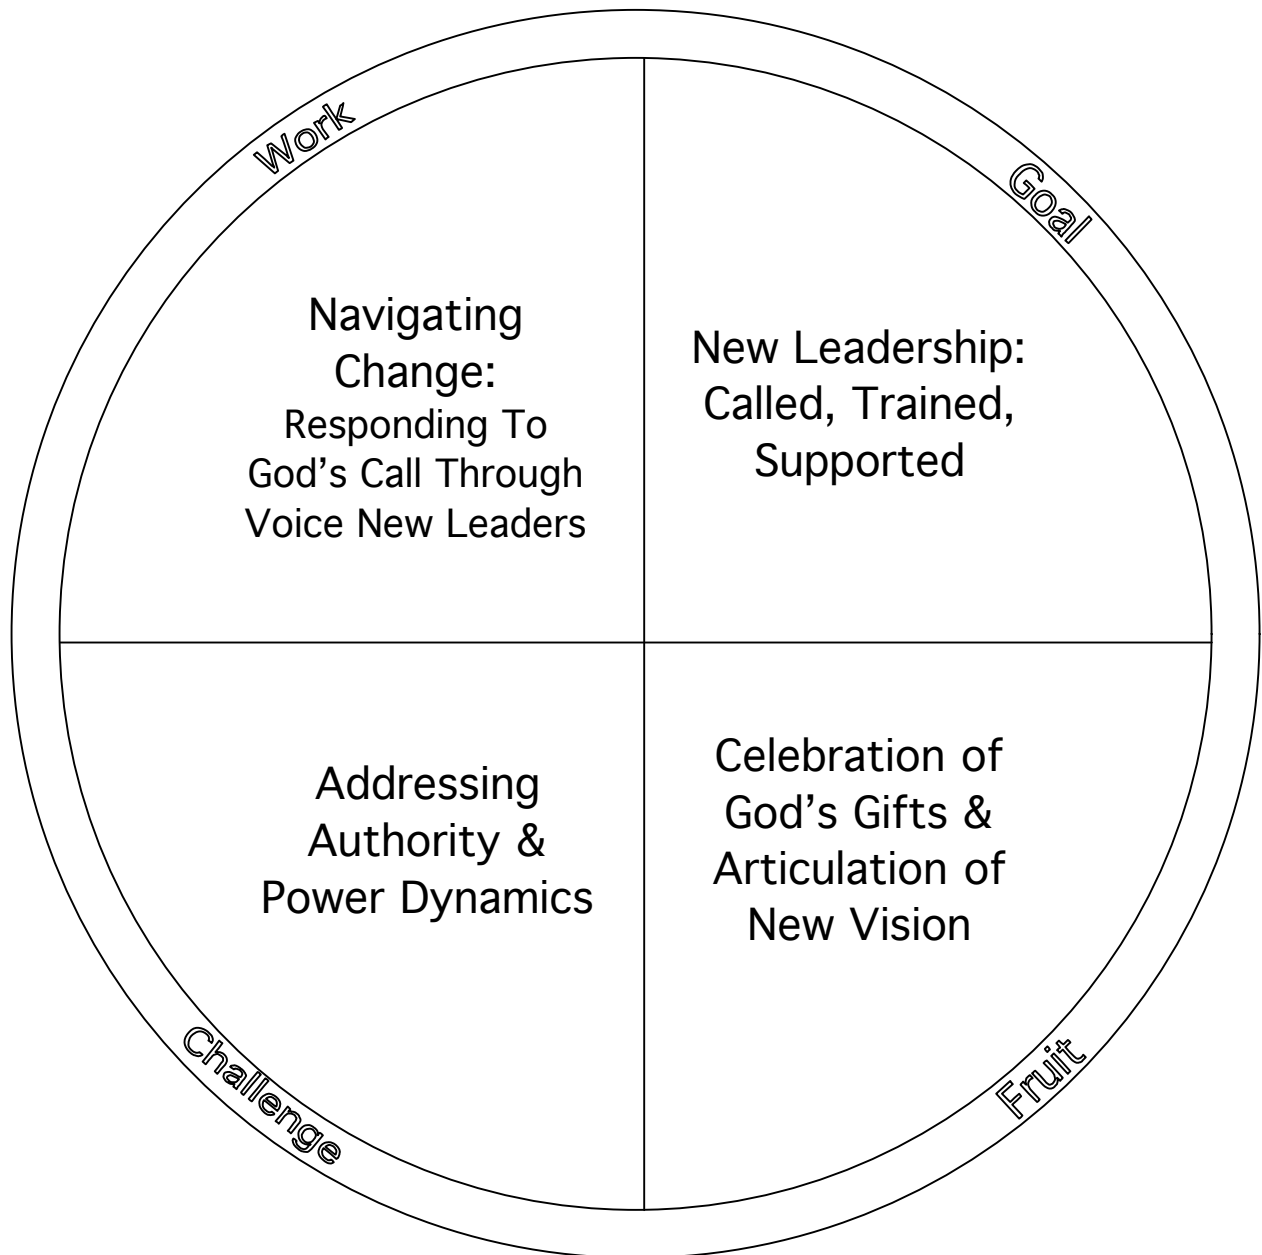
Work

Goal

Navigating Change:
Responding To God's Call Through Voice New Leaders

New Leadership: Called, Trained, Supported

Addressing Authority & Power Dynamics

Celebration of God's Gifts & Articulation of New Vision

Challenge

Fruit